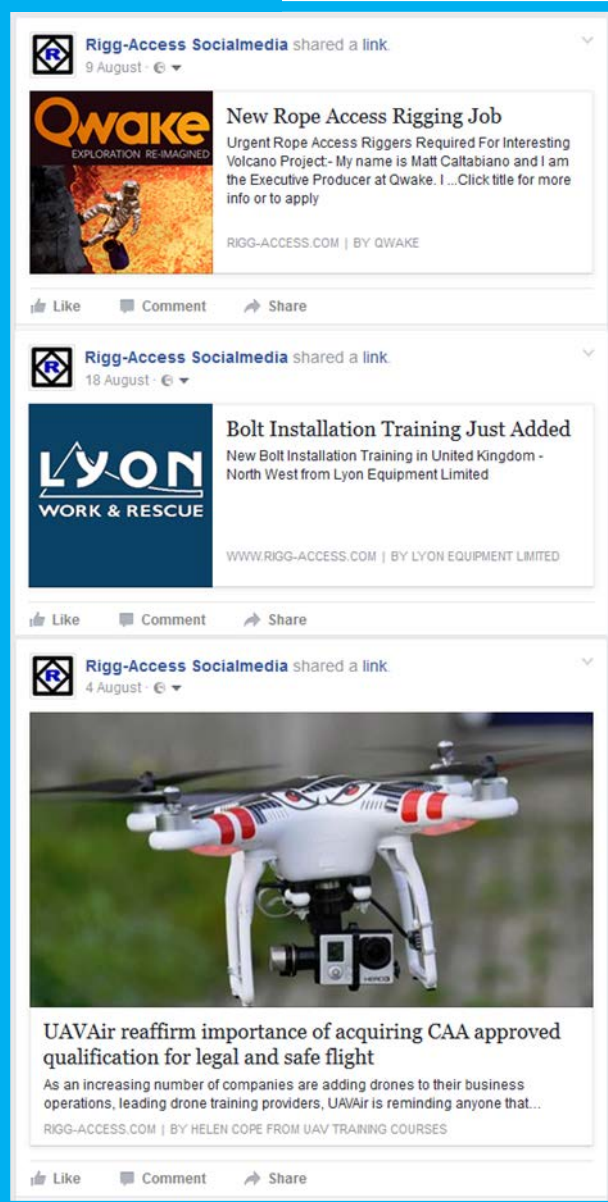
Rigg-Access Socialmedia shared a link.
9 August ·

Qwake
EXPLORATION RE-IMAGINED

New Rope Access Rigging Job
Urgent Rope Access Riggers Required For Interesting Volcano Project:- My name is Matt Caltabiano and I am the Executive Producer at Qwake. I ...Click title for more info or to apply

RIGG-ACCESS.COM | BY QWAKE

Like Comment Share

Rigg-Access Socialmedia shared a link.
18 August ·

LYON
WORK & RESCUE

Bolt Installation Training Just Added
New Bolt Installation Training in United Kingdom - North West from Lyon Equipment Limited

WWW.RIGG-ACCESS.COM | BY LYON EQUIPMENT LIMITED

Like Comment Share

Rigg-Access Socialmedia shared a link.
4 August ·

HERO3

UAVAir reaffirm importance of acquiring CAA approved qualification for legal and safe flight
As an increasing number of companies are adding drones to their business operations, leading drone training providers, UAVAir is reminding anyone that...
RIGG-ACCESS.COM | BY HELEN COPE FROM UAV TRAINING COURSES

Like Comment Share